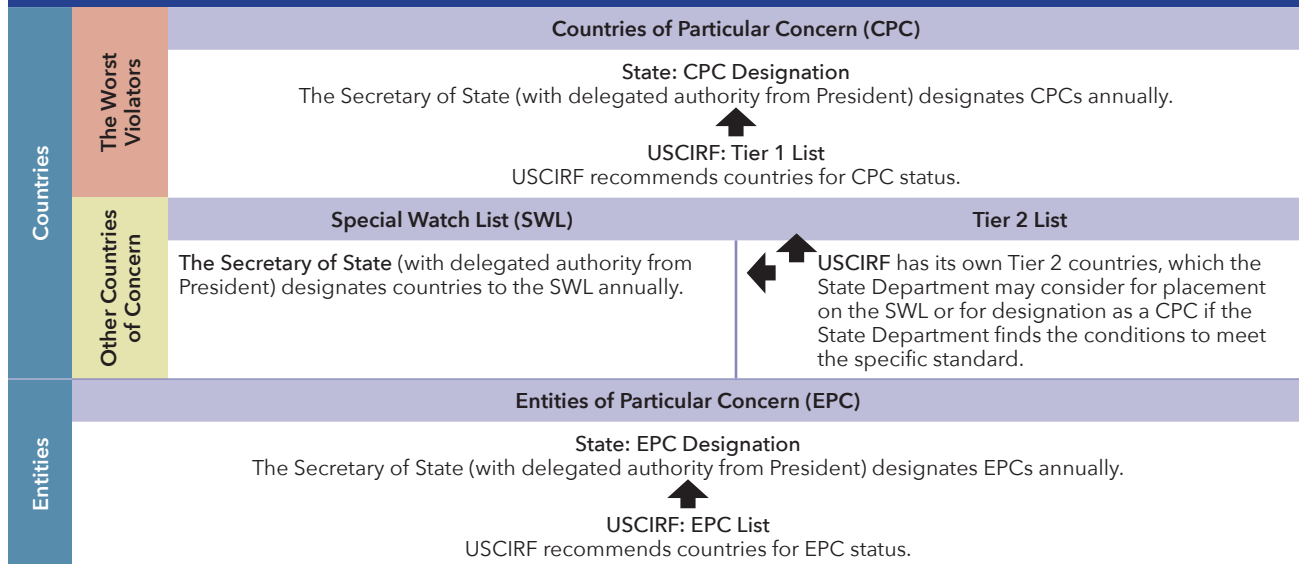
Countries

The Worst Violators

Countries of Particular Concern (CPC)

State: CPC Designation
The Secretary of State (with delegated authority from President) designates CPCs annually.

USCIRF: Tier 1 List
USCIRF recommends countries for CPC status.

Other Countries of Concern

Special Watch List (SWL)

The Secretary of State (with delegated authority from President) designates countries to the SWL annually.

Tier 2 List

USCIRF has its own Tier 2 countries, which the State Department may consider for placement on the SWL or for designation as a CPC if the State Department finds the conditions to meet the specific standard.

Entities

Entities of Particular Concern (EPC)

State: EPC Designation
The Secretary of State (with delegated authority from President) designates EPCs annually.

USCIRF: EPC List
USCIRF recommends countries for EPC status.